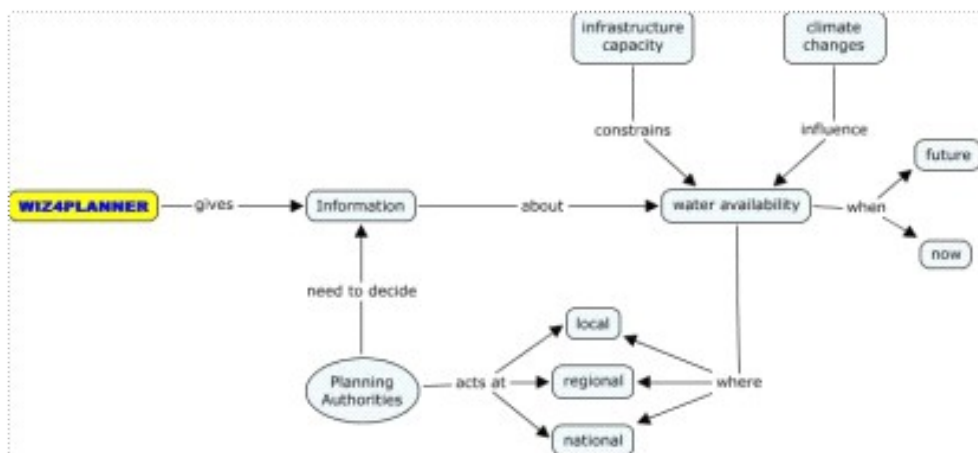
infrastructure capacity

climate changes

constrains

influence

future

WIZ4PLANNER

gives

Information

about

water availability

when

now

need to decide

local

Planning Authorities

acts at

regional

where

national